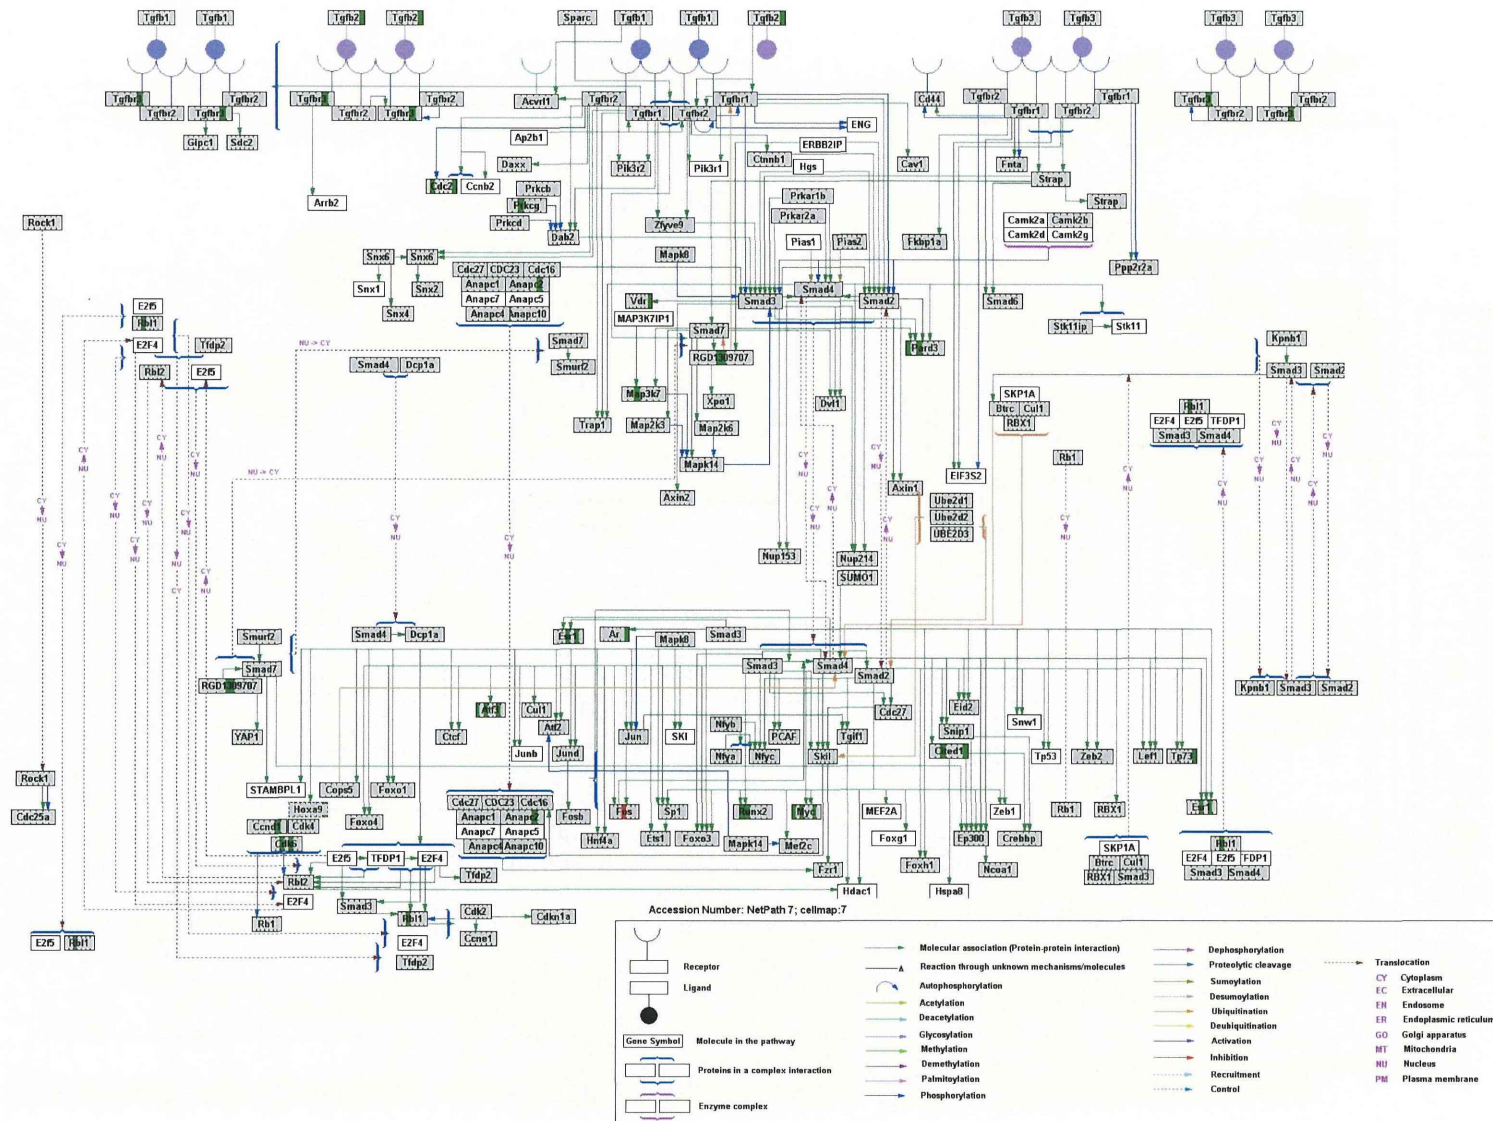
Tgfb1 Tgfb1 Tgfb2 Tgfb2 Sparc Tgfb1 Tgfb1 Tgfb2 Tgfb3 Tgfb3 Tgfb3 Tgfb3

Tgfbr1 Tgfbr2 Tgfbr2 Tgfbr1 Tgfbr1 Tgfbr2 Tgfbr2 Tgfbr1 Acvrl1 Tgfbr2 Tgfbr1 Tgfbr1 Tgfbr2 Cd44 Tgfbr2 Tgfbr1 Tgfbr2 Tgfbr1 Tgfbr1 Tgfbr2 Tgfbr2 Tgfbr1

Gipc1 Sdc2

Ap2b1 ENG ERBB2IP Daxx Ctnnb1 Hgs Cav1 Fnta Cdc2 Ccnb2 Pik3r2 Pik3r1 Strap Arrb2 Prkcb Prkcg Prkcd Dab2 Prkar1b Prkar2a Zfyve9 Strap Camk2a Camk2b Camk2d Camk2g Pias1 Pias2 Fkbp1a

Rock1

Snx6 Snx6 Snx1 Snx2 Snx4 Cdc27 CDC23 Cdc16 Anapc1 Anapc2 Anapc7 Anapc5 Anapc4 Anapc10 Mapk8 Ppp2r2a Smad4 Smad3 Smad2 Smad6 Vdr MAP3K7IP1 Stk11ip Stk11

E2f5 Rbl1 E2F4 Tfdp2 Rbl2 E2f5 NU -> CY Smad7 Smurf2 Smad4 Dcp1a Smad7 RGD1309707 Pard3 Kpnb1 Smad3 Smad2 SKP1A Btrc Cul1 RBX1 Rbl1 E2F4 E2f5 TFDP1 Smad3 Smad4

Map3k7 Xpo1 Dvl1 Trap1 Map2k3 Map2k6 Mapk14 Rb1 NU -> CY EIF3S2 Axin2 Axin1 Ube2d1 Ube2d2 UBE2D3 Nup153 Nup214 SUMO1

CY NU CY NU CY NU CY NU CY NU CY NU CY NU CY NU CY NU CY NU CY NU CY NU CY NU CY NU CY NU CY NU CY NU CY NU CY NU CY NU CY NU CY NU

Smurf2 Smad4 Dcp1a Esr1 Ar Mapk8 Smad3 Smad7 Smad3 Smad4 Smad2 RGD1309707 Atf3 Cul1 Atf2 Cdc27 Eid2 YAP1 Ctcf Junb Jund Jun SKI Nfyb Nfya Nfyc PCAF Skil Tgif1 Snip1 Ctbp1 Snw1 Tp53 Zeb2 Lef1 Tp73 Kpnb1 Smad3 Smad2 Rock1 Cdc25a STAMBPL1 Cops5 Foxo1 Hoxa9 Foxo4 Cdc27 CDC23 Cdc16 Anapc1 Anapc2 Anapc7 Anapc5 Anapc4 Anapc10 Fosb Fos Sp1 Runx2 Myod MEF2A Zeb1 Rb1 RBX1 Esr1 Ccnd1 Cdk4 Cdk6 Hnf4a Ets1 Foxo3 Mapk14 Mef2c Foxg1 Ep300 Crebbp SKP1A Btrc Cul1 RBX1 Smad3 Rbl1 E2F4 E2f5 TFDP1 Smad3 Smad4 E2f5 TFDP1 E2F4 Fzr1 Foxh1 Ncoa1 Rbl2 Tfdp2 Hdac1 Hspa8 E2F4 Smad3 Rbl1 Cdk2 Cdkn1a Rb1 E2F4 Ccne1 E2f5 Rbl1 Tfdp2

Accession Number: NetPath 7; cellmap:7

Receptor
Ligand
Gene Symbol Molecule in the pathway
Proteins in a complex interaction
Enzyme complex

Molecular association (Protein-protein interaction)
Reaction through unknown mechanisms/molecules
Autophosphorylation
Acetylation
Deacetylation
Glycosylation
Methylation
Demethylation
Palmitoylation
Phosphorylation

Dephosphorylation
Proteolytic cleavage
Sumoylation
Desumoylation
Ubiquitination
Deubiquitination
Activation
Inhibition
Recruitment
Control

Translocation
CY Cytoplasm
EC Extracellular
EN Endosome
ER Endoplasmic reticulum
GO Golgi apparatus
MT Mitochondria
NU Nucleus
PM Plasma membrane